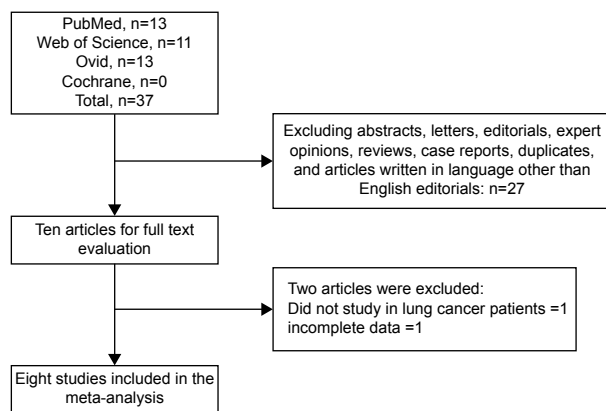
PubMed, n=13
Web of Science, n=11
Ovid, n=13
Cochrane, n=0
Total, n=37

Excluding abstracts, letters, editorials, expert opinions, reviews, case reports, duplicates, and articles written in language other than English editorials: n=27

Ten articles for full text evaluation

Two articles were excluded:
Did not study in lung cancer patients =1
incomplete data =1

Eight studies included in the meta-analysis